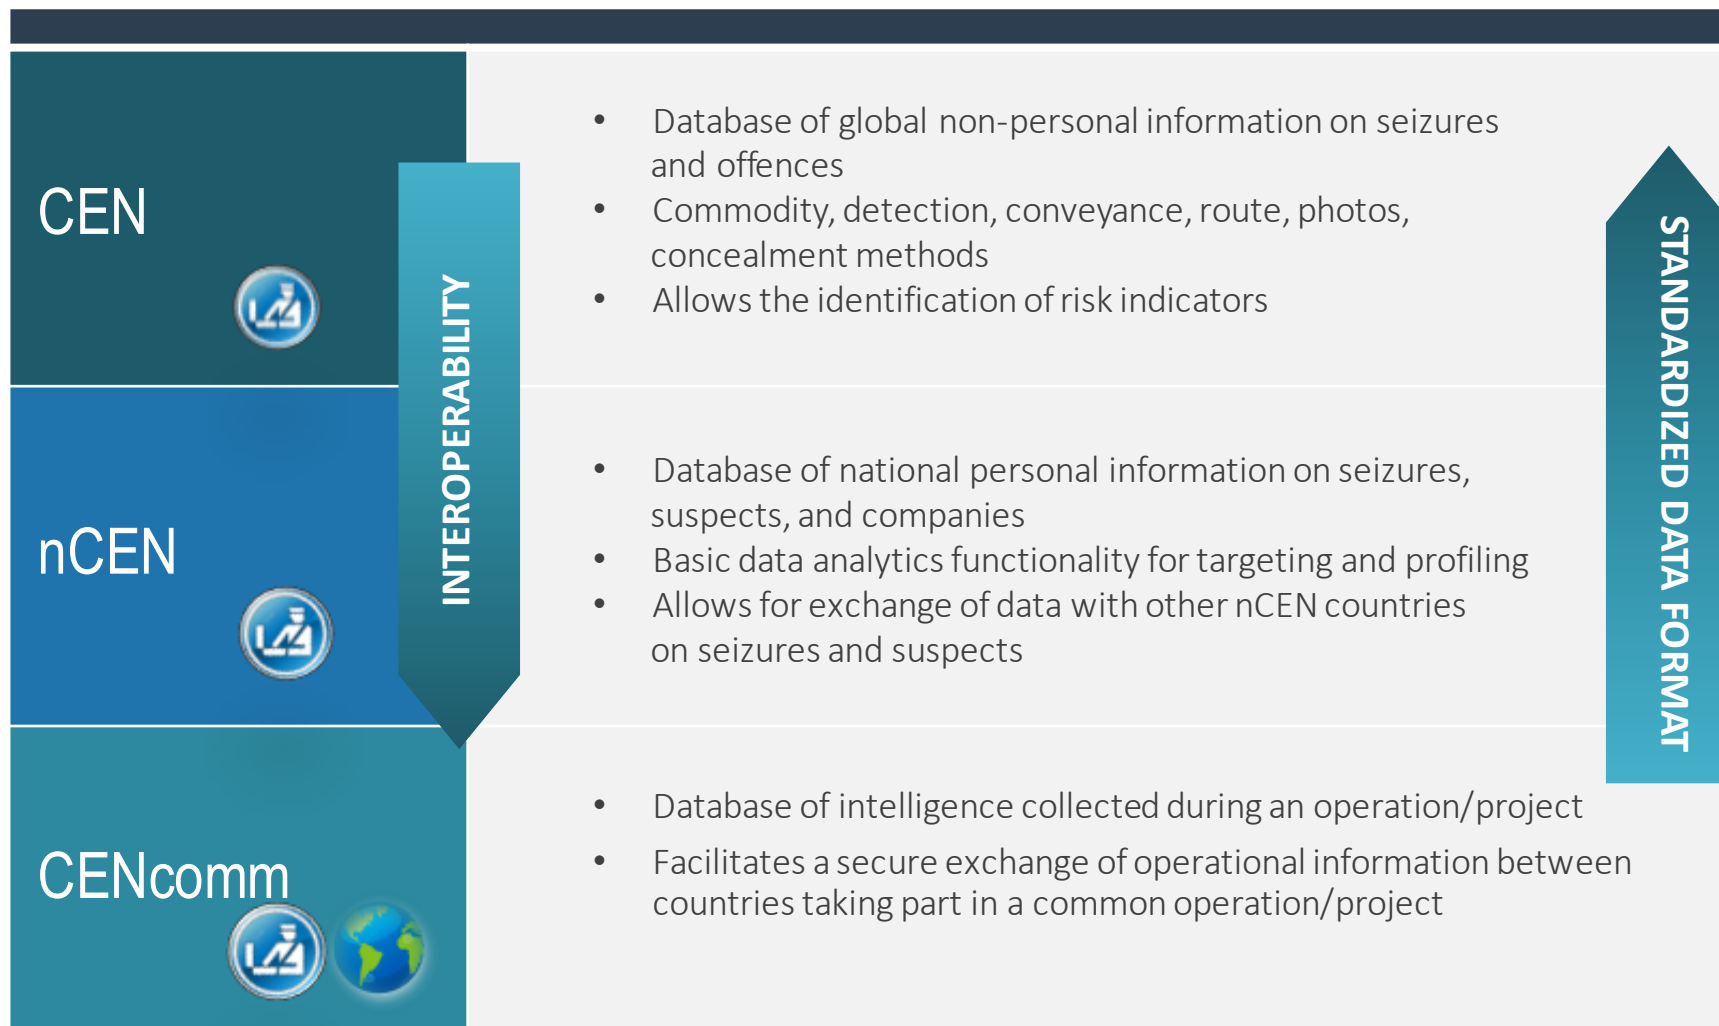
CEN

INTEROPERABILITY

- Database of global non-personal information on seizures and offences
- Commodity, detection, conveyance, route, photos, concealment methods
- Allows the identification of risk indicators

STANDARDIZED DATA FORMAT

nCEN

- Database of national personal information on seizures, suspects, and companies
- Basic data analytics functionality for targeting and profiling
- Allows for exchange of data with other nCEN countries on seizures and suspects

CENcomm

- Database of intelligence collected during an operation/project
- Facilitates a secure exchange of operational information between countries taking part in a common operation/project